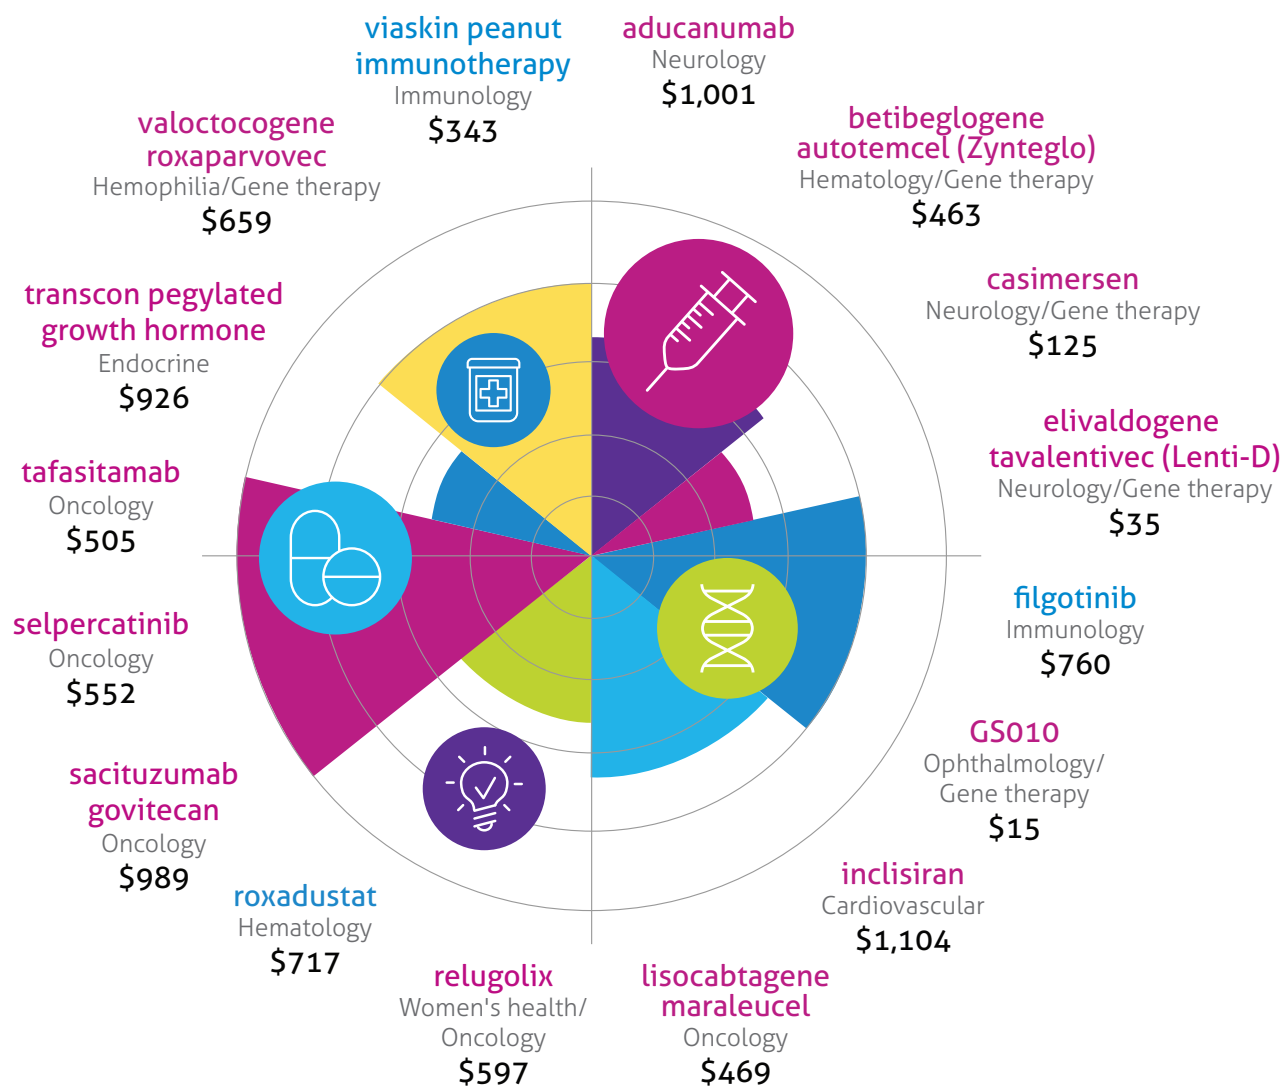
viaskin peanut immunotherapy
Immunology
$343

aducanumab
Neurology
$1,001

valoctocogene roxaparvovec
Hemophilia/Gene therapy
$659

betibeglogene autotemcel (Zynteglo)
Hematology/Gene therapy
$463

transcon pegylated growth hormone
Endocrine
$926

casimersen
Neurology/Gene therapy
$125

elivaldogene tavalentivec (Lenti-D)
Neurology/Gene therapy
$35

tafasitamab
Oncology
$505

filgotinib
Immunology
$760

selpercatinib
Oncology
$552

GS010
Ophthalmology/ Gene therapy
$15

sacituzumab govitecan
Oncology
$989

inclisiran
Cardiovascular
$1,104

roxadustat
Hematology
$717

relugolix
Women's health/ Oncology
$597

lisocabtagene maraleucel
Oncology
$469